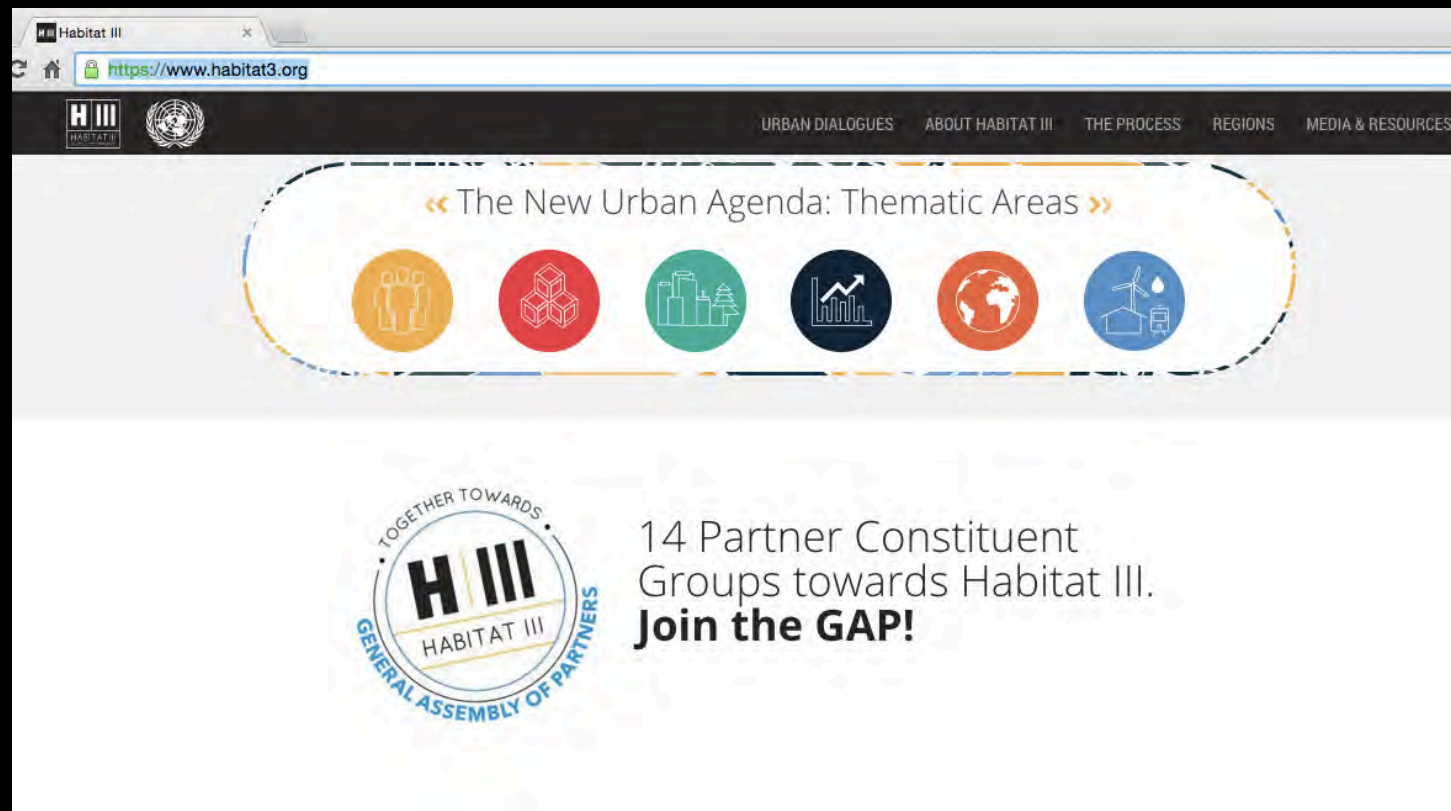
Habitat III ×

https://www.habitat3.org

H III HABITAT III

URBAN DIALOGUES ABOUT HABITAT III THE PROCESS REGIONS MEDIA & RESOURCES

« The New Urban Agenda: Thematic Areas »

TOGETHER TOWARDS
H III
HABITAT III
GENERAL ASSEMBLY OF PARTNERS

14 Partner Constituent Groups towards Habitat III. **Join the GAP!**